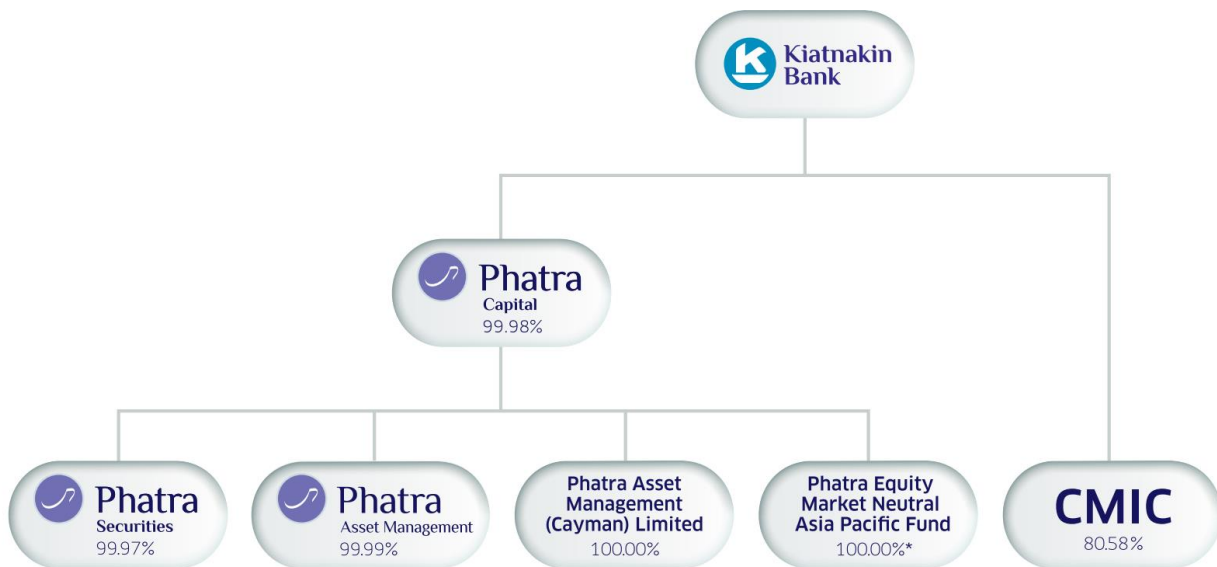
Kiatnakin Bank

Phatra Capital
99.98%

Phatra Securities
99.97%

Phatra Asset Management
99.99%

Phatra Asset Management (Cayman) Limited
100.00%

Phatra Equity Market Neutral Asia Pacific Fund
100.00%*

CMIC
80.58%